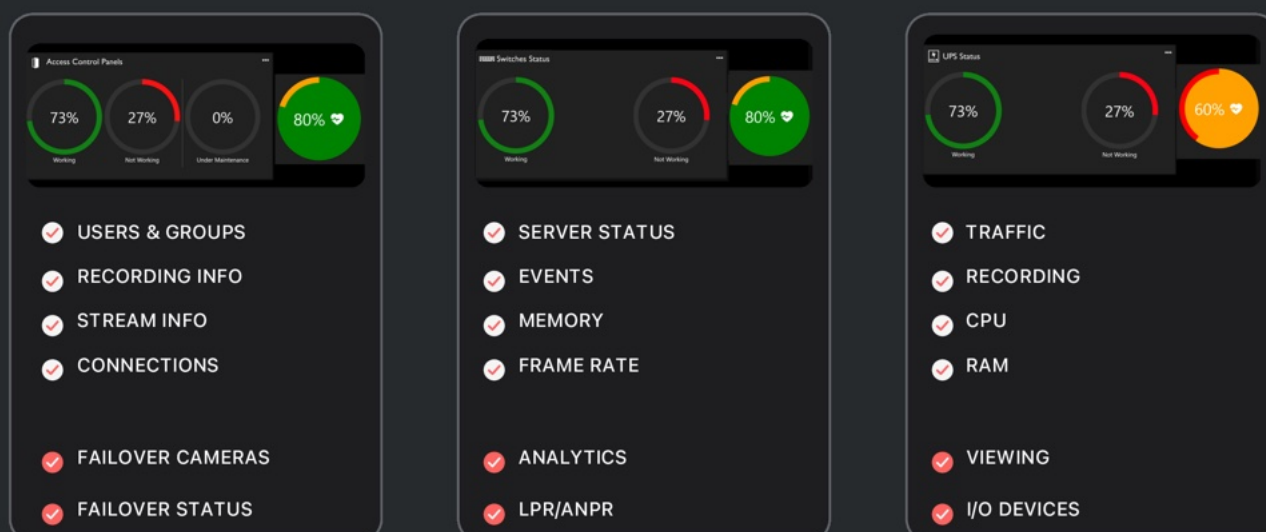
Access Control Panels

73%
Working

27%
Not Working

0%
Under Maintenance

80%

USERS & GROUPS

RECORDING INFO

STREAM INFO

CONNECTIONS

FAILOVER CAMERAS

FAILOVER STATUS

Switches Status

73%
Working

27%
Not Working

80%

SERVER STATUS

EVENTS

MEMORY

FRAME RATE

ANALYTICS

LPR/ANPR

UPS Status

73%
Working

27%
Not Working

60%

TRAFFIC

RECORDING

CPU

RAM

VIEWING

I/O DEVICES